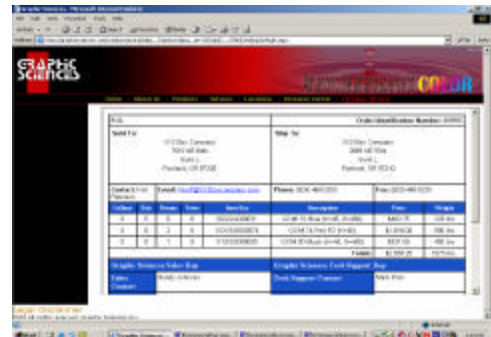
GRAPHIC SCIENCES

COLOR

Order Identification Number:

Sold To

Ship To

Contact:

Email:

Phone:

Fax:

| | | | | Item Key | Description | Price | Weight |
|---|---|---|---|---|---|---|---|
| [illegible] | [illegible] | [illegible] | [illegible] | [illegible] | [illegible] | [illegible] | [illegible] |
| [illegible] | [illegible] | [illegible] | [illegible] | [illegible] | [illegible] | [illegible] | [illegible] |
| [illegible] | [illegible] | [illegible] | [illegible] | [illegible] | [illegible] | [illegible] | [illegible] |

Total:

Graphic Sciences Sales Rep

Graphic Sciences Tech Support Rep

Sales Contact:

Tech Support Contact:

Legal Disclaimer

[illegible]